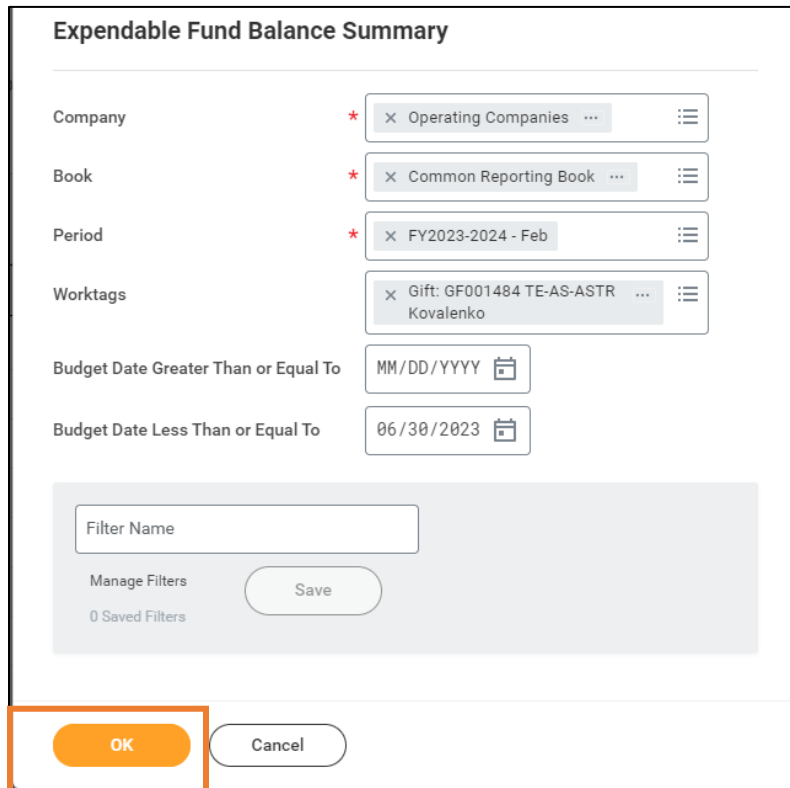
Expendable Fund Balance Summary

Company *
× Operating Companies ···

Book *
× Common Reporting Book ···

Period *
× FY2023-2024 - Feb

Worktags
× Gift: GF001484 TE-AS-ASTR Kovalenko ···

Budget Date Greater Than or Equal To
MM/DD/YYYY

Budget Date Less Than or Equal To
06/30/2023

Filter Name

Manage Filters
0 Saved Filters

Save

OK

Cancel